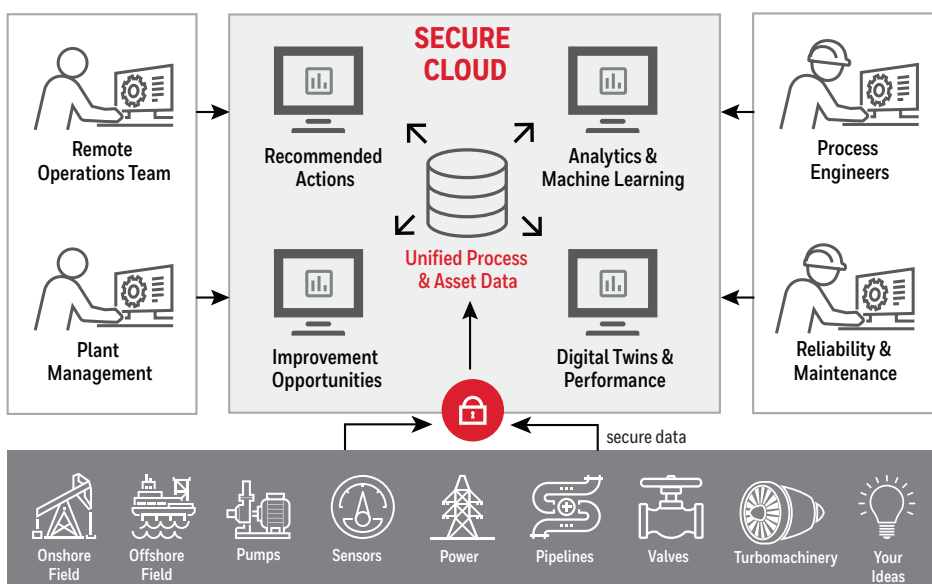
Remote Operations Team

Plant Management

SECURE CLOUD

Recommended Actions

Analytics & Machine Learning

Unified Process & Asset Data

Improvement Opportunities

Digital Twins & Performance

Process Engineers

Reliability & Maintenance

secure data

Onshore Field

Offshore Field

Pumps

Sensors

Power

Pipelines

Valves

Turbomachinery

Your Ideas